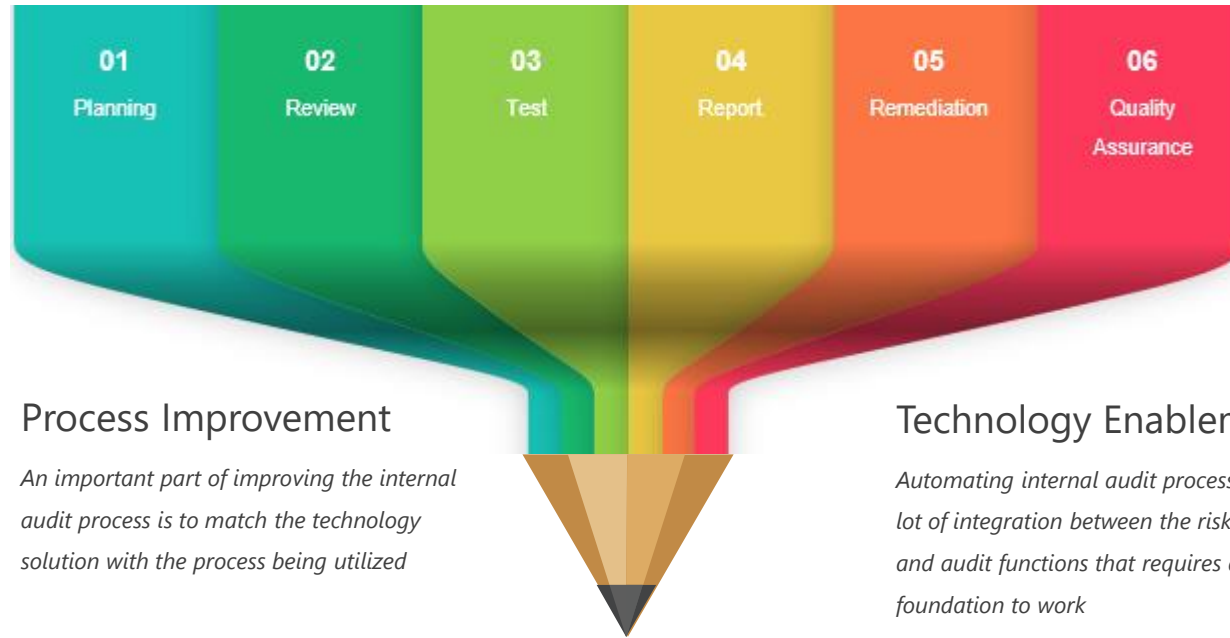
01
Planning

02
Review

03
Test

04
Report

05
Remediation

06
Quality Assurance

Process Improvement

*An important part of improving the internal audit process is to match the technology solution with the process being utilized*

Technology Enabler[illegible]

*Automating internal audit process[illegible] lot of integration between the risk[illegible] and audit functions that requires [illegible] foundation to work*